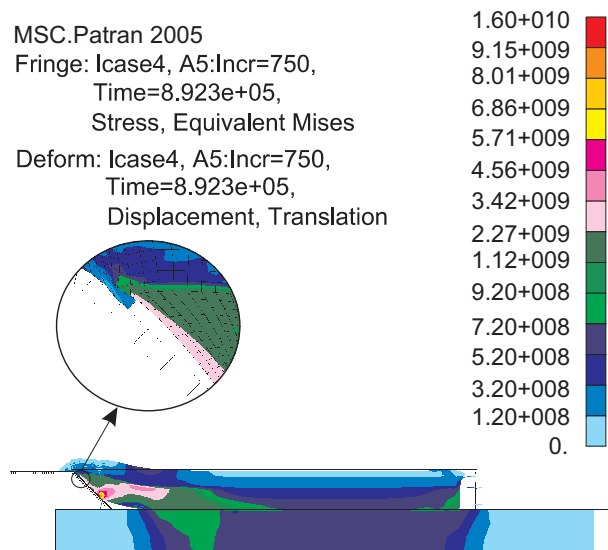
MSC.Patran 2005
Fringe: Icase4, A5:Incr=750, Time=8.923e+05, Stress, Equivalent Mises

Deform: Icase4, A5:Incr=750, Time=8.923e+05, Displacement, Translation

1.60+010
9.15+009
8.01+009
6.86+009
5.71+009
4.56+009
3.42+009
2.27+009
1.12+009
9.20+008
7.20+008
5.20+008
3.20+008
1.20+008
0.